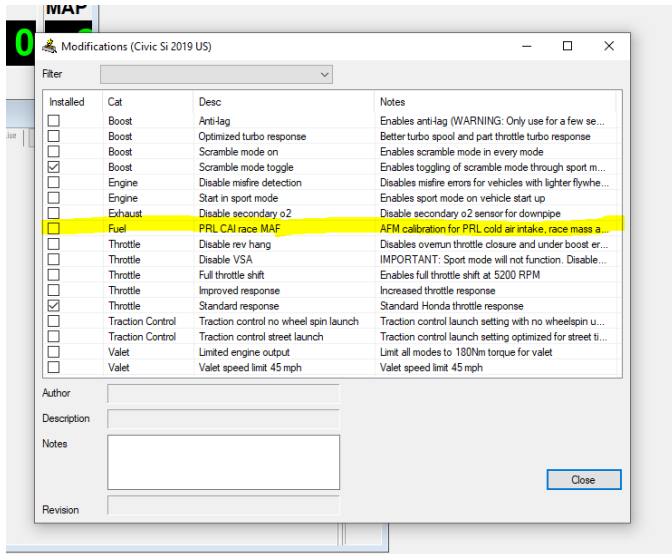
MAP

Modifications (Civic Si 2019 US)

Filter

| Installed | Cat | Desc | Notes |
|---|---|---|---|
| ☐ | Boost | Anti-lag | Enables anti-lag (WARNING: Only use for a few se... |
| ☐ | Boost | Optimized turbo response | Better turbo spool and part throttle turbo response |
| ☐ | Boost | Scramble mode on | Enables scramble mode in every mode |
| ☑ | Boost | Scramble mode toggle | Enables toggling of scramble mode through sport m... |
| ☐ | Engine | Disable misfire detection | Disables misfire errors for vehicles with lighter flywhe... |
| ☐ | Engine | Start in sport mode | Enables sport mode on vehicle start up |
| ☐ | Exhaust | Disable secondary o2 | Disable secondary o2 sensor for downpipe |
| ☐ | Fuel | PRL CAI race MAF | AFM calibration for PRL cold air intake, race mass a... |
| ☐ | Throttle | Disable rev hang | Disables overrun throttle closure and under boost er... |
| ☐ | Throttle | Disable VSA | IMPORTANT: Sport mode will not function. Disable... |
| ☐ | Throttle | Full throttle shift | Enables full throttle shift at 5200 RPM |
| ☐ | Throttle | Improved response | Increased throttle response |
| ☑ | Throttle | Standard response | Standard Honda throttle response |
| ☐ | Traction Control | Traction control no wheel spin launch | Traction control launch setting with no wheelspin u... |
| ☐ | Traction Control | Traction control street launch | Traction control launch setting optimized for street ti... |
| ☐ | Valet | Limited engine output | Limit all modes to 180Nm torque for valet |
| ☐ | Valet | Valet speed limit 45 mph | Valet speed limit 45 mph |

Author

Description

Notes

Revision

Close